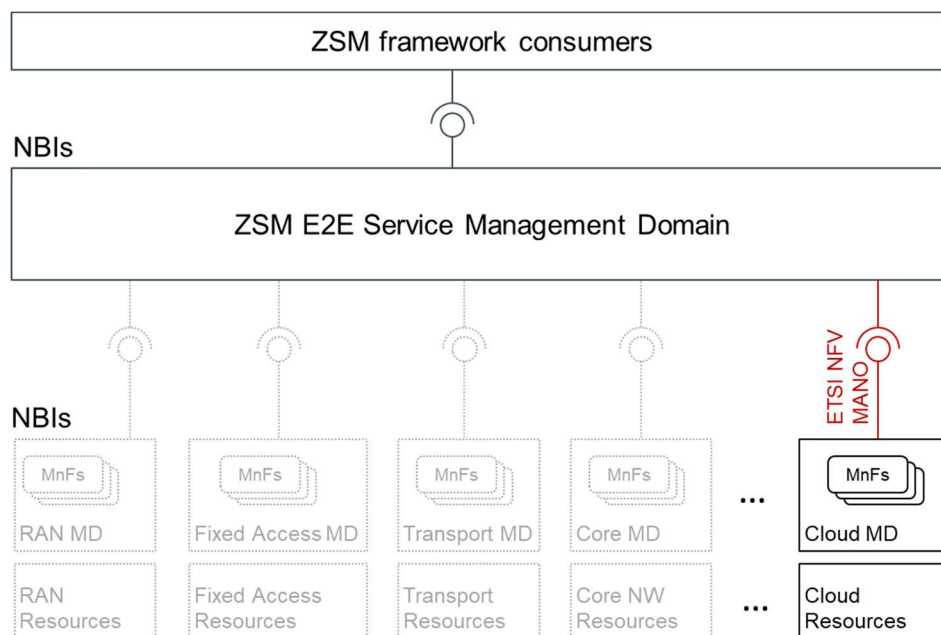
ZSM framework consumers

NBIs

ZSM E2E Service Management Domain

NBIs

ETSI NFV MANO

MnFs

RAN MD

MnFs

Fixed Access MD

MnFs

Transport MD

MnFs

Core MD

...

MnFs

Cloud MD

RAN Resources

Fixed Access Resources

Transport Resources

Core NW Resources

...

Cloud Resources